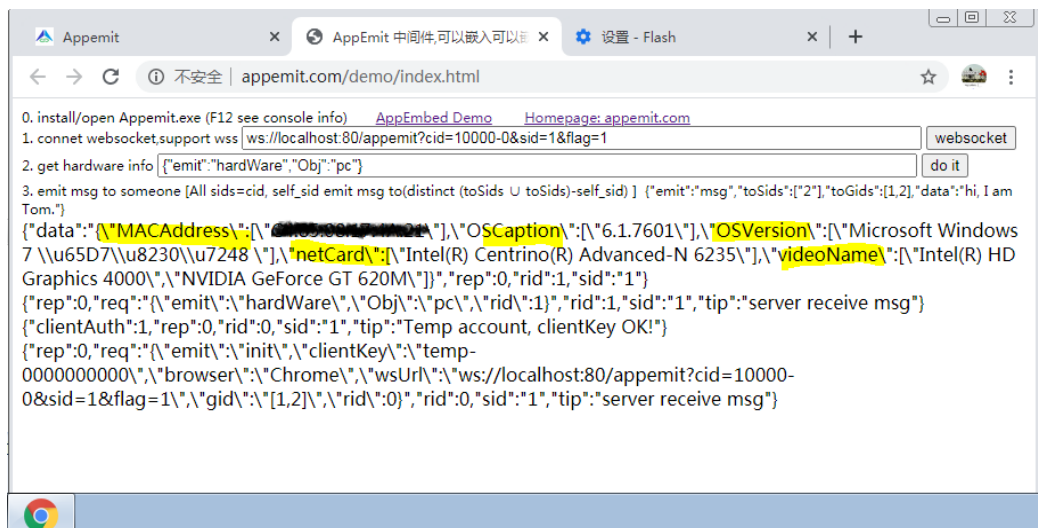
Appemit ×
AppEmit 中间件,可以嵌入可以副 ×
设置 - Flash ×
+

不安全 | appemit.com/demo/index.html

0. install/open Appemit.exe (F12 see console info) AppEmbed Demo Homepage: appemit.com
1. connet websocket,support wss ws://localhost:80/appemit?cid=10000-0&sid=1&flag=1 websocket
2. get hardware info {"emit":"hardWare","Obj":"pc"} do it
3. emit msg to someone [All sids=cid, self_sid emit msg to(distinct (toSids ∪ toSids)-self_sid) ] {"emit":"msg","toSids":["2"],"toGids":[1,2],"data":"hi, I am Tom."}

{"data":"{\"MACAddress\":[\"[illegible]\"],\"OSCaption\":[\"6.1.7601\"],\"OSVersion\":[\"Microsoft Windows 7 \\u65D7\\u8230\\u7248 \"],\"netCard\":[\"Intel(R) Centrino(R) Advanced-N 6235\"],\"videoName\":[\"Intel(R) HD Graphics 4000\",\"NVIDIA GeForce GT 620M\"]}","rep":0,"rid":1,"sid":"1"}
{"rep":0,"req":"{\"emit\":\"hardWare\",\"Obj\":\"pc\",\"rid\":1}","rid":1,"sid":"1","tip":"server receive msg"}
{"clientAuth":1,"rep":0,"rid":0,"sid":"1","tip":"Temp account, clientKey OK!"}
{"rep":0,"req":"{\"emit\":\"init\",\"clientKey\":\"temp-0000000000\",\"browser\":\"Chrome\",\"wsUrl\":\"ws://localhost:80/appemit?cid=10000-0&sid=1&flag=1\",\"gid\":\"[1,2]\",\"rid\":0}","rid":0,"sid":"1","tip":"server receive msg"}